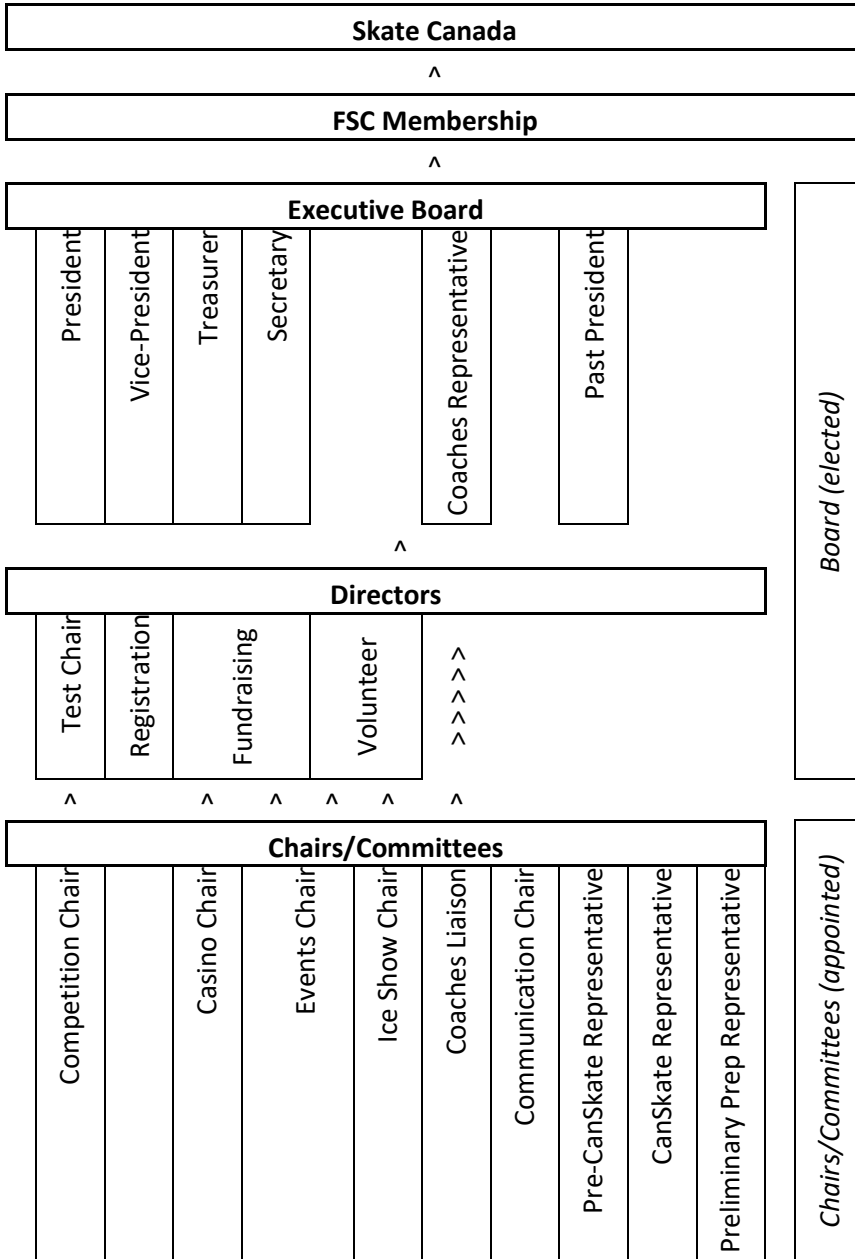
Skate Canada

^

FSC Membership

^

Executive Board

President

Vice-President

Treasurer

Secretary

Coaches Representative

Past President

Board (elected)

^

Directors

Test Chair

Registration

Fundraising

Volunteer

> > > > >

^ ^ ^ ^ ^ ^

Chairs/Committees

Competition Chair

Casino Chair

Events Chair

Ice Show Chair

Coaches Liaison

Communication Chair

Pre-CanSkate Representative

CanSkate Representative

Preliminary Prep Representative

Chairs/Committees (appointed)